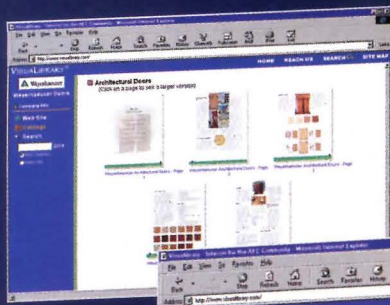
VisualLibrary - Solutions for the AEC Community - Microsoft Internet Explorer

File Edit View Go Favorites Help

Back Stop Refresh Home Search Favorites History Channels Fullscreen Mail Print

Address http://www.visuallibrary.com/

VISUALLIBRARY

HOME REACH US SEARCH SITE MAP

Weyerhaeuser

Weyerhaeuser Doors

Company Info

Web Site

Catalogs

Search

Architectural Doors
(Click on a page to see a larger version)

Weyerhaeuser Architectural Doors - Page 1

Weyerhaeuser Architectural Doors - Page 2

Weyerhaeuser Architectural Doors - Page 3

VisualLibrary - Solutions for the AEC Community - Microsoft Internet Explorer

File Edit View Go Favorites Help

Back Stop Refresh Home Search Favorites History

Address http://www.visuallibrary.com/